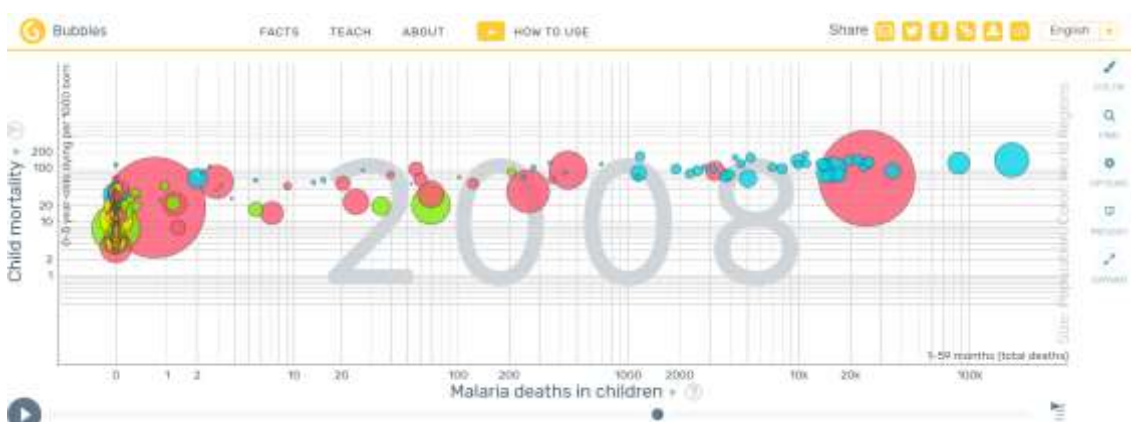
Bubbles

FACTS TEACH ABOUT HOW TO USE

Share

English

Child mortality

0-5 year olds dying per 1000 born

200
100
20
10
2
1

2008

Size: Population Color: World Regions

1-59 months (total deaths)

0 1 2 10 20 100 200 1000 2000 10k 20k 100k

Malaria deaths in children

COLOR
FIND
OPTIONS
PRESENT
EXPAND